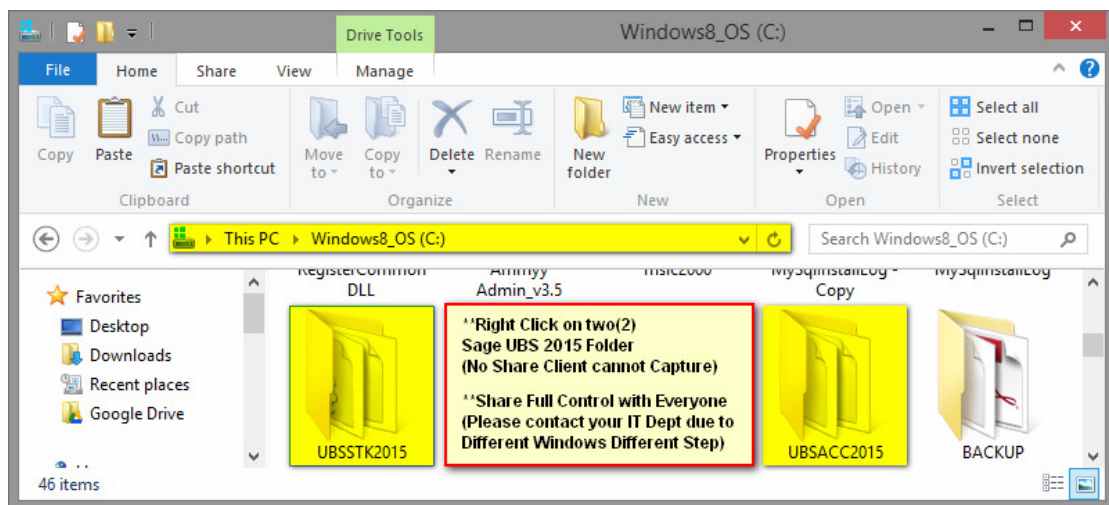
Drive Tools

Windows8_OS (C:)

File Home Share View Manage

Copy Paste Cut Copy path Paste shortcut
Clipboard

Move to Copy to Delete Rename
Organize

New folder New item Easy access
New

Properties Open Edit History
Open

Select all Select none Invert selection
Select

This PC ▸ Windows8_OS (C:)

Search Windows8_OS (C:)

Favorites
Desktop
Downloads
Recent places
Google Drive

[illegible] DLL
Ammyy Admin_v3.5
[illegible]
MySqlInstallLog - Copy
MySqlInstallLog

UBSSTK2015

**Right Click on two(2) Sage UBS 2015 Folder (No Share Client cannot Capture)

**Share Full Control with Everyone (Please contact your IT Dept due to Different Windows Different Step)

UBSACC2015

BACKUP

46 items